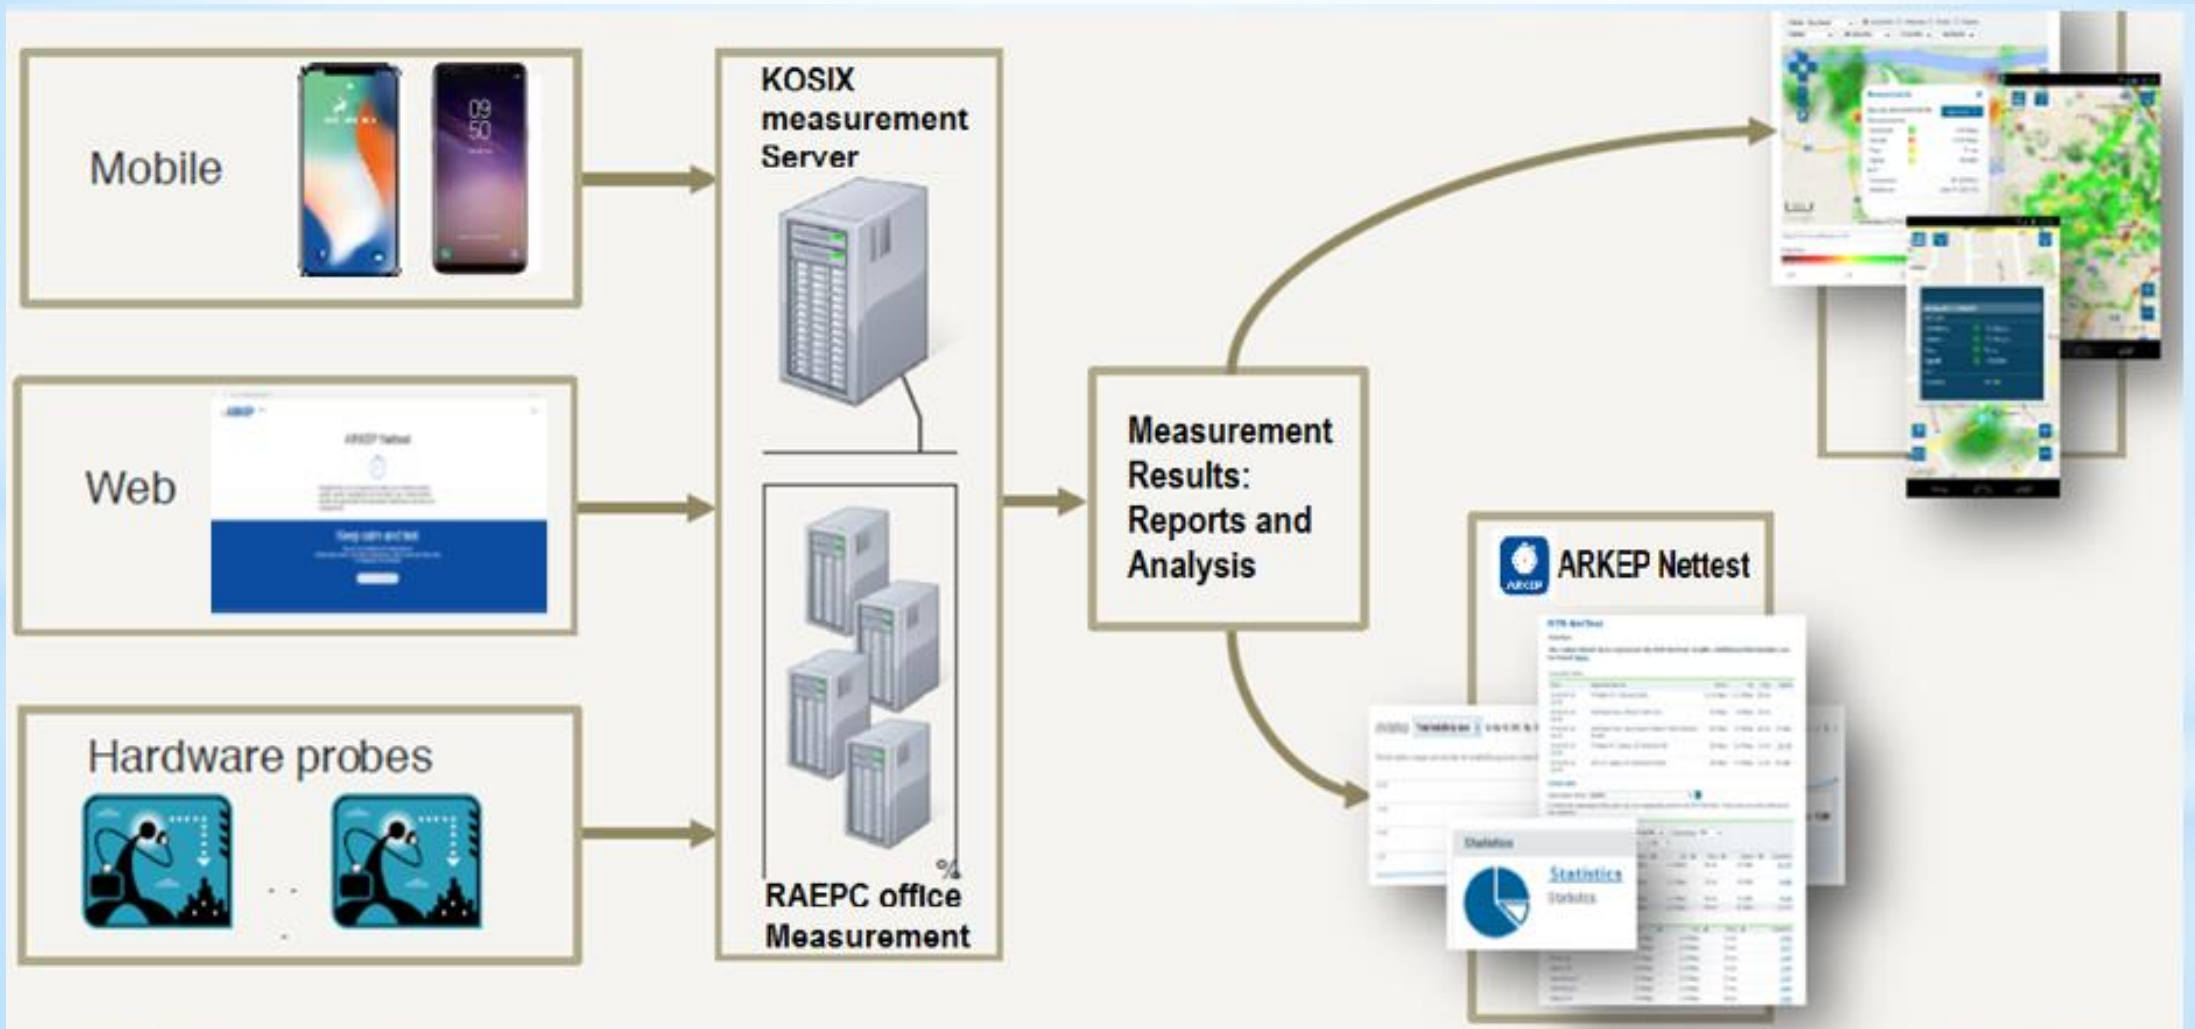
Mobile

09
50

Web

ARKEP

ARKEP Nettest

Keep calm and test

Hardware probes

KOSIX measurement Server

RAEPC office Measurement

Measurement Results: Reports and Analysis

ARKEP Nettest

Statistics

Statistics

Statistics